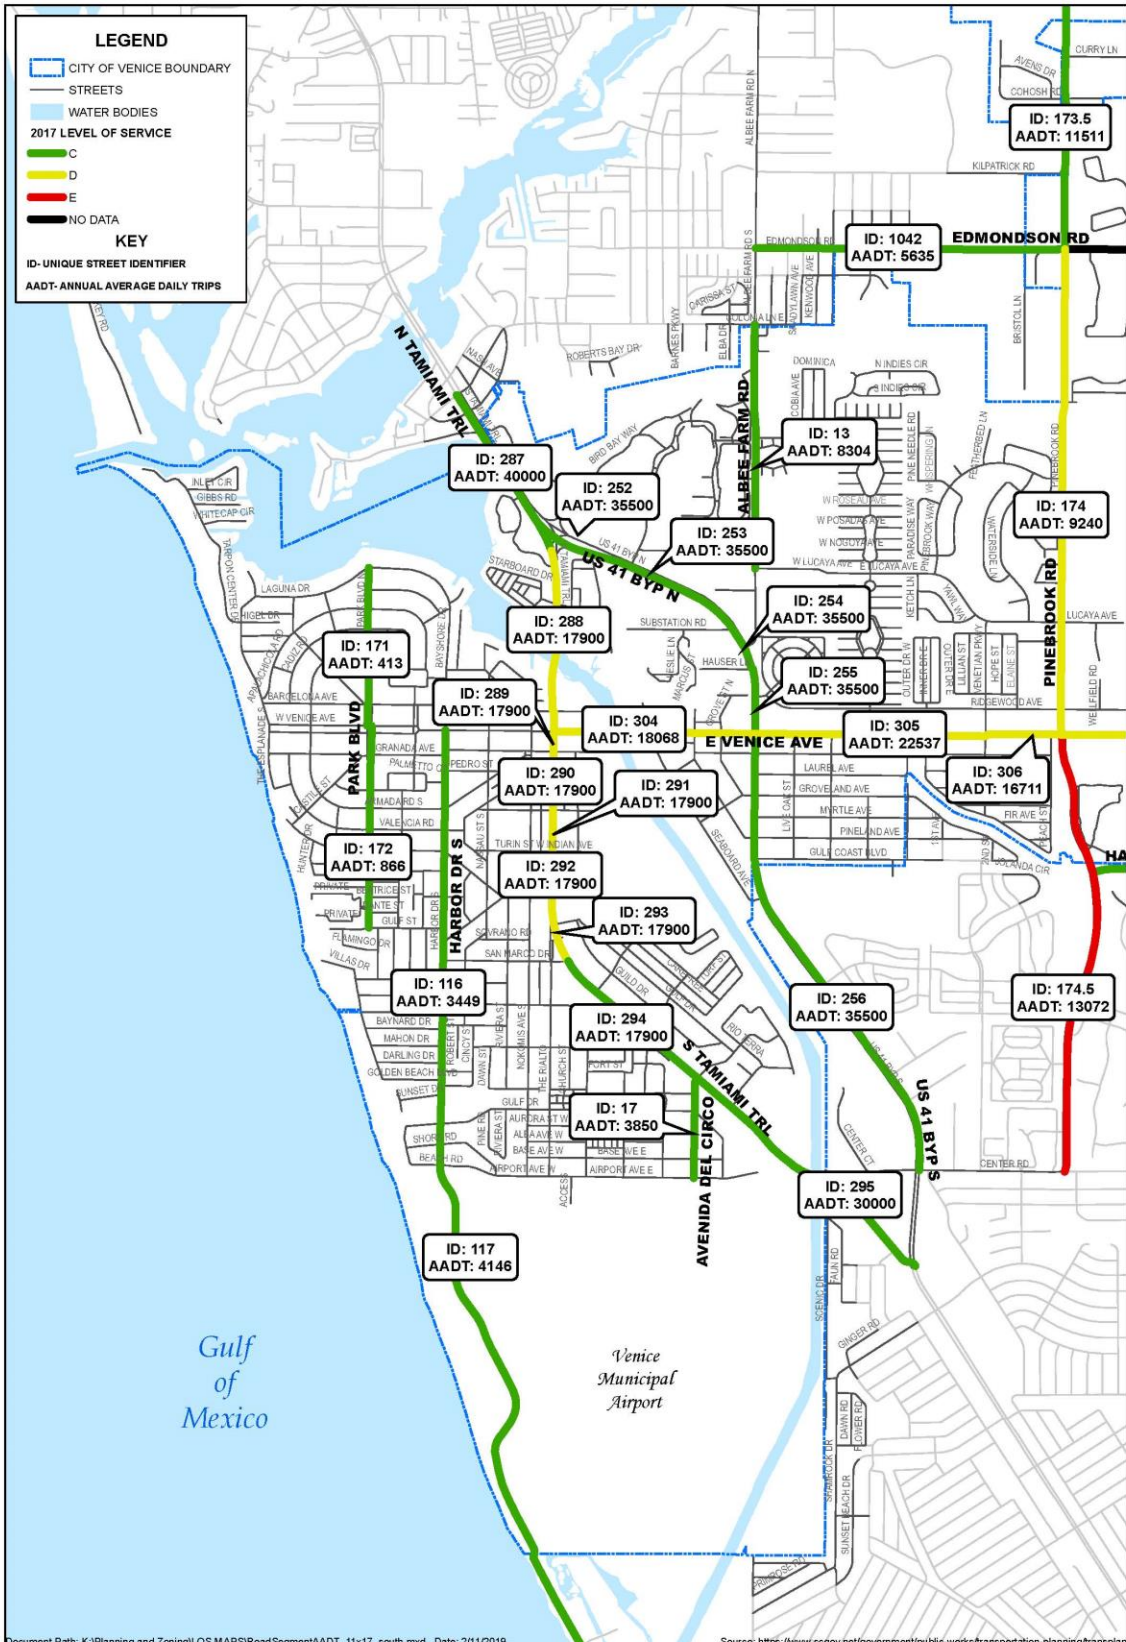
LEGEND
CITY OF VENICE BOUNDARY
STREETS
WATER BODIES
2017 LEVEL OF SERVICE
C
D
E
NO DATA
KEY
ID- UNIQUE STREET IDENTIFIER
AADT- ANNUAL AVERAGE DAILY TRIPS

ID: 173.5
AADT: 11511

ID: 1042
AADT: 5635

EDMONDSON RD

ID: 13
AADT: 8304

ID: 174
AADT: 9240

ID: 287
AADT: 40000

ID: 252
AADT: 35500

ID: 253
AADT: 35500

US 41 BYP N

ID: 171
AADT: 413

ID: 288
AADT: 17900

ID: 254
AADT: 35500

ID: 255
AADT: 35500

ID: 289
AADT: 17900

ID: 304
AADT: 18068

E VENICE AVE

ID: 305
AADT: 22537

ID: 306
AADT: 16711

ID: 290
AADT: 17900

ID: 291
AADT: 17900

ID: 172
AADT: 866

ID: 292
AADT: 17900

ID: 293
AADT: 17900

ID: 116
AADT: 3449

ID: 256
AADT: 35500

ID: 174.5
AADT: 13072

ID: 294
AADT: 17900

ID: 17
AADT: 3850

ID: 295
AADT: 30000

ID: 117
AADT: 4146

N TAMIAMI TRL
ALBEE FARM RD
PINEBROOK RD
PARK BLVD
HARBOR DR S
S TAMIAMI TRL
US 41 BYP S
AVENIDA DEL CIRCO

CURRY LN
AVENS DR
COHOSH RD
KILPATRICK RD
ALBEE FARM RD N
ALBEE FARM RD S
EDMONDSON RD
BRISTOL LN
ROBERTS BAY DR
BARNES PKWY
ELBA DR
NASSAU AVE
DOMINICA
N INDIES CIR
S INDIES CIR
BIRD BAY WAY
INLET CIR
GIBBS RD
WHITECAP CIR
W ROSEAU AVE
W POSADA AVE
W NOGOYA AVE
W LUCAYA AVE
E LUCAYA AVE
STARBOARD DR
LAGUNA DR
SUBSTATION RD
HAUSER LN
LUCAYA AVE
RIDGEWOOD AVE
WELFIELD RD
BARCELONA AVE
W VENICE AVE
GRANADA AVE
PALMETTO CT
PEDRO ST
LAUREL AVE
GROVELAND AVE
MYRTLE AVE
PINELAND AVE
GULF COAST BLVD
ARMADA RD S
VALENCIA RD
TURIN ST
W INDIAN AVE
FIR AVE
YOLANDA CIR
FLAMINGO DR
VILLAS DR
SAN MARCO DR
SORRANO RD
BAYNARD DR
MAHON DR
DARLING DR
GOLDEN BEACH BLVD
SUNSET DR
GULF DR
AURORA ST W
ALBA AVE W
BASE AVE W
BASE AVE E
AIRPORT AVE W
AIRPORT AVE E
SHORE RD
BEACH RD
FORT ST
RIO TERRA
CENTER CT
CENTER RD
GINGER RD
DAWN RD
FLOWER RD
SUNSET BEACH DR
SHAMROCK DR
SCENIC DR
FAUN RD

Gulf of Mexico

Venice Municipal Airport

Document Path: K:\Planning and Zoning\LOS MAPS\RoadSegmentAADT_11x17_south.mxd Date: 2/11/2019
Source: https://www.scgov.net/government/public-works/transportation-planning/transplan